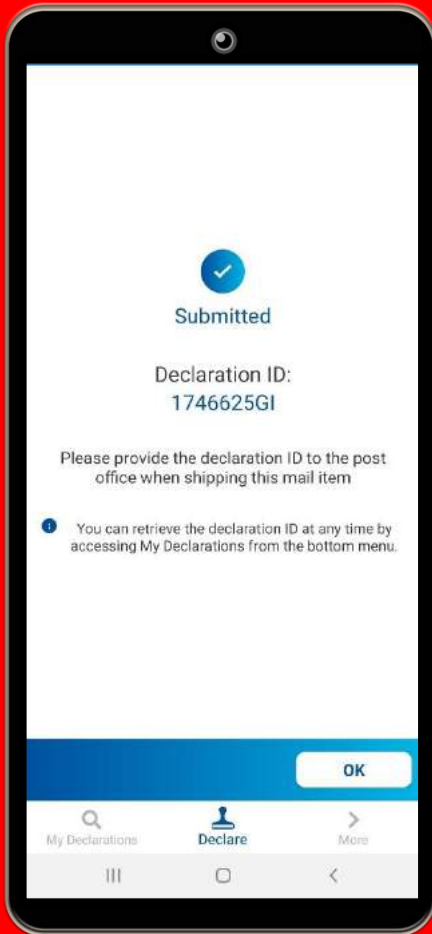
Submitted

Declaration ID:
1746625GI

Please provide the declaration ID to the post office when shipping this mail item

You can retrieve the declaration ID at any time by accessing My Declarations from the bottom menu.

OK

My Declarations
Declare
More